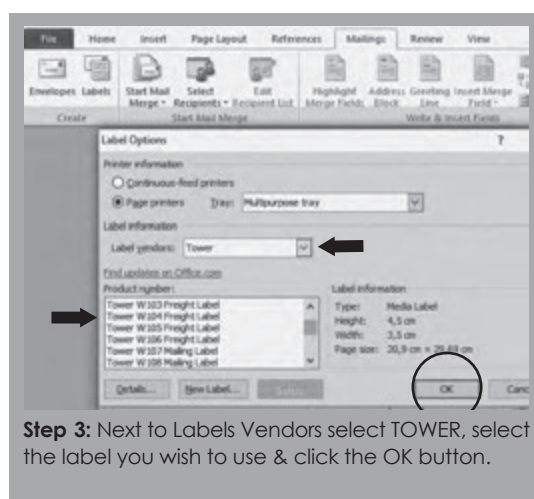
File Home Insert Page Layout References Mailings Review View

Envelopes Labels Create

Start Mail Merge Select Recipients Edit Recipient List Start Mail Merge

Highlight Merge Fields Address Block Greeting Line Insert Merge Field Write & Insert Fields

Label Options ?

Printer information

Continuous-feed printers

Page printers Tray: Multipurpose tray

Label information

Label vendors: Tower

Find updates on Office.com

Product number:

Tower W103 Freight Label
Tower W104 Freight Label
Tower W105 Freight Label
Tower W106 Freight Label
Tower W107 Mailing Label
Tower W108 Mailing Label

Label information

Type: Media Label
Height: 4,5 cm
Width: 3,5 cm
Page size: 20,9 cm × 29,69 cm

Details... New Label... Delete OK Canc

**Step 3:** Next to Labels Vendors select TOWER, select the label you wish to use & click the OK button.